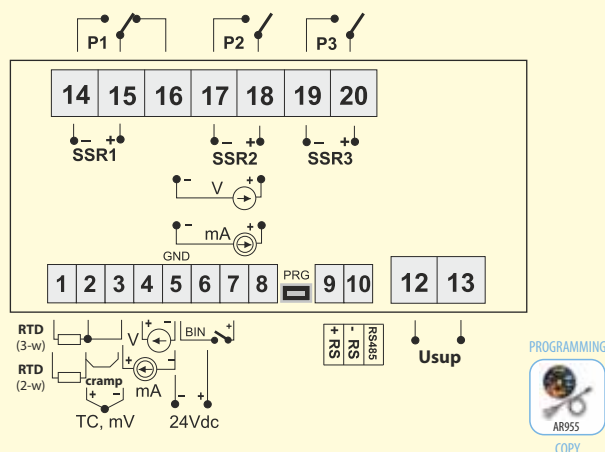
P1
P2
P3
14
15
16
17
18
19
20
– +
SSR1
– +
SSR2
– +
SSR3
– V +
– mA +
GND
1
2
3
4
5
6
7
8
PRG
9
10
12
13
RTD (3-w)
RTD (2-w)
cramp
+ –
TC, mV
+ –
V
+ –
mA
BIN +
– +
24Vdc
+ RS
- RS
RS485
Usup
PROGRAMMING
AR955
COPY